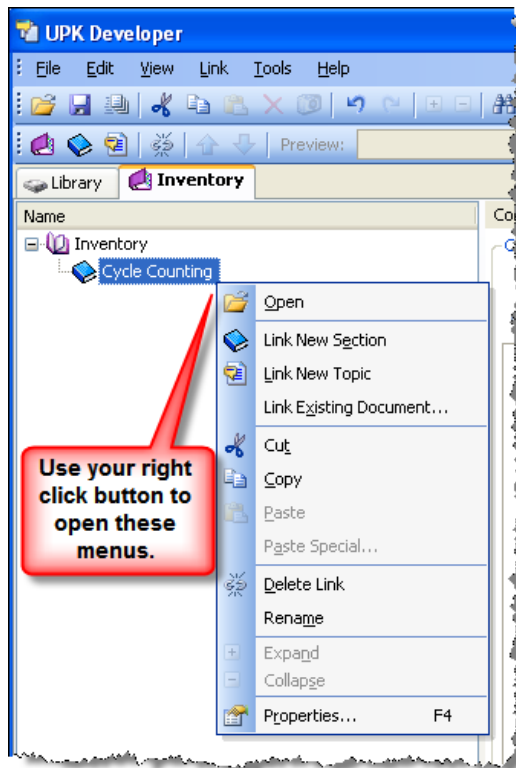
UPK Developer

File Edit View Link Tools Help

Preview:

Library Inventory

Name

Co

Inventory

Cycle Counting

Open

Link New Section

Link New Topic

Link Existing Document...

Cut

Copy

Paste

Paste Special...

Delete Link

Rename

Expand

Collapse

Properties... F4

Use your right click button to open these menus.